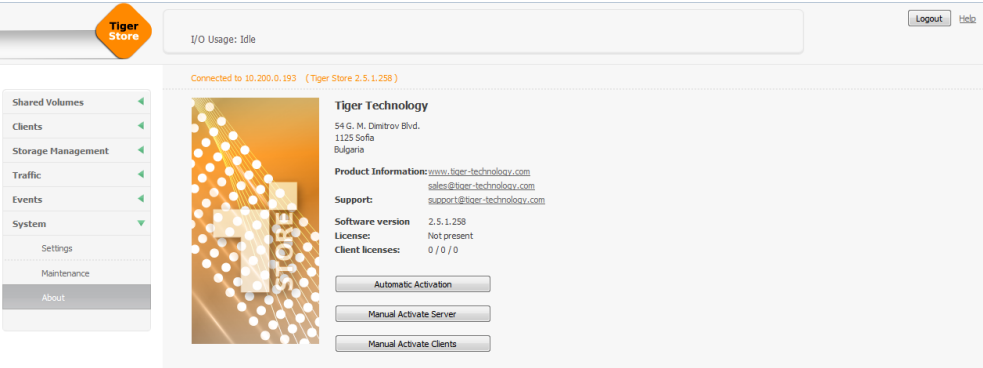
Tiger Store

I/O Usage: Idle

Logout Help

Connected to 10.200.0.193 (Tiger Store 2.5.1.258)

Shared Volumes
Clients
Storage Management
Traffic
Events
System
Settings
Maintenance
About

STORE

Tiger Technology

54 G. M. Dimitrov Blvd.
1125 Sofia
Bulgaria

Product Information: www.tiger-technology.com
sales@tiger-technology.com
Support: support@tiger-technology.com

Software version 2.5.1.258
License: Not present
Client licenses: 0 / 0 / 0

Automatic Activation

Manual Activate Server

Manual Activate Clients